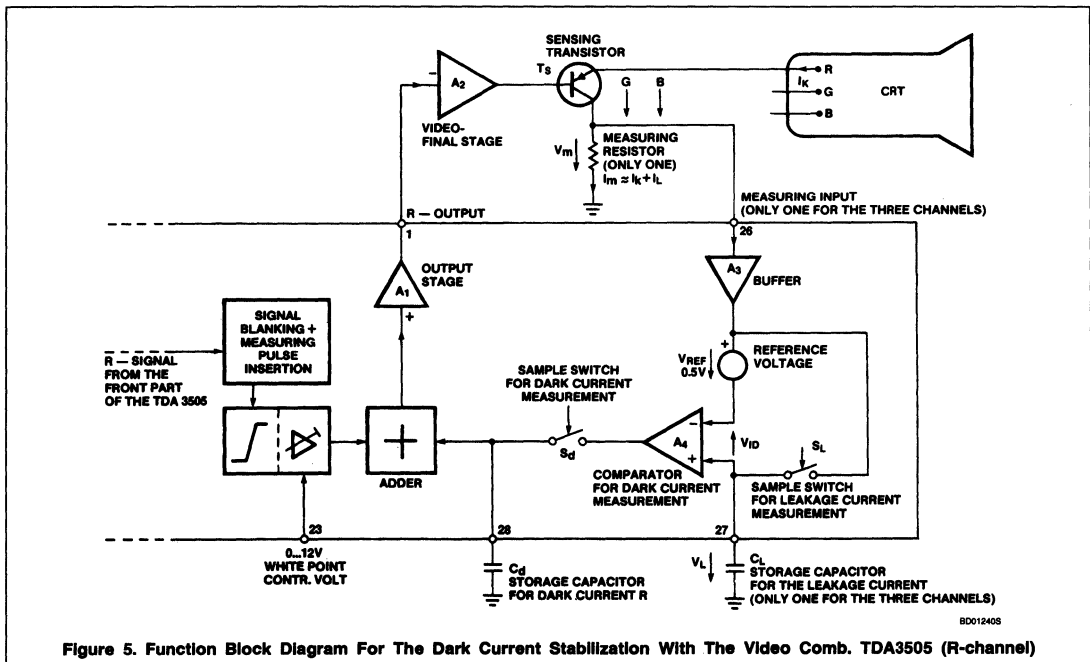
SENSING TRANSISTOR

$A_2$

$T_S$

G

B

$I_K$

R

G

B

CRT

VIDEO-FINAL STAGE

$V_m$

MEASURING RESISTOR (ONLY ONE)
$I_m \approx I_K + I_L$

MEASURING INPUT (ONLY ONE FOR THE THREE CHANNELS)

R — OUTPUT

1

26

$A_1$

OUTPUT STAGE

$A_3$

BUFFER

SIGNAL BLANKING + MEASURING PULSE INSERTION

R — SIGNAL FROM THE FRONT PART OF THE TDA 3505

$V_{REF}$
0.5V

REFERENCE VOLTAGE

SAMPLE SWITCH FOR DARK CURRENT MEASUREMENT

$A_4$

$V_{ID}$

$S_L$

$S_d$

ADDER

COMPARATOR FOR DARK CURRENT MEASUREMENT

SAMPLE SWITCH FOR LEAKAGE CURRENT MEASUREMENT

23

28

27

0...12V WHITE POINT CONTR. VOLT

$C_d$
STORAGE CAPACITOR FOR DARK CURRENT R

$V_L$

$C_L$
STORAGE CAPACITOR FOR THE LEAKAGE CURRENT (ONLY ONE FOR THE THREE CHANNELS)

BD01240S

Figure 5. Function Block Diagram For The Dark Current Stabilization With The Video Comb. TDA3505 (R-channel)